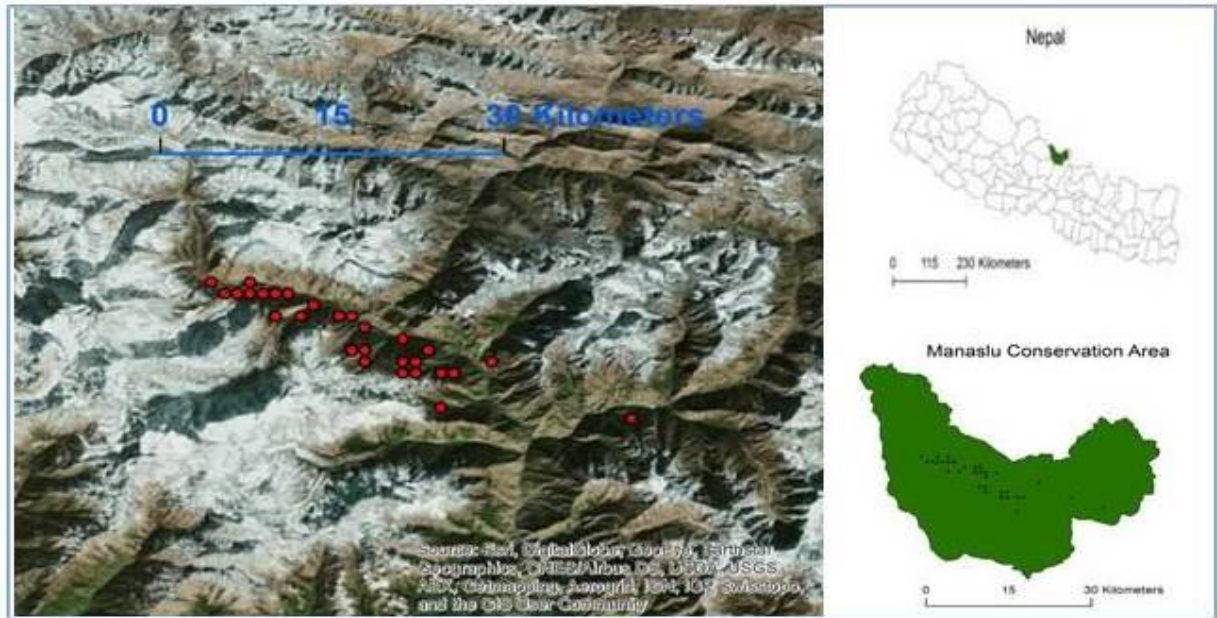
0 15 30 Kilometers

Source: Esri, DigitalGlobe, GeoEye, Earthstar Geographics, CNES/Airbus DS, USDA, USGS, AEX, Getmapping, Aerogrid, IGN, IGP, swisstopo, and the GIS User Community

Nepal

0 115 230 Kilometers

Manaslu Conservation Area

0 15 30 Kilometers